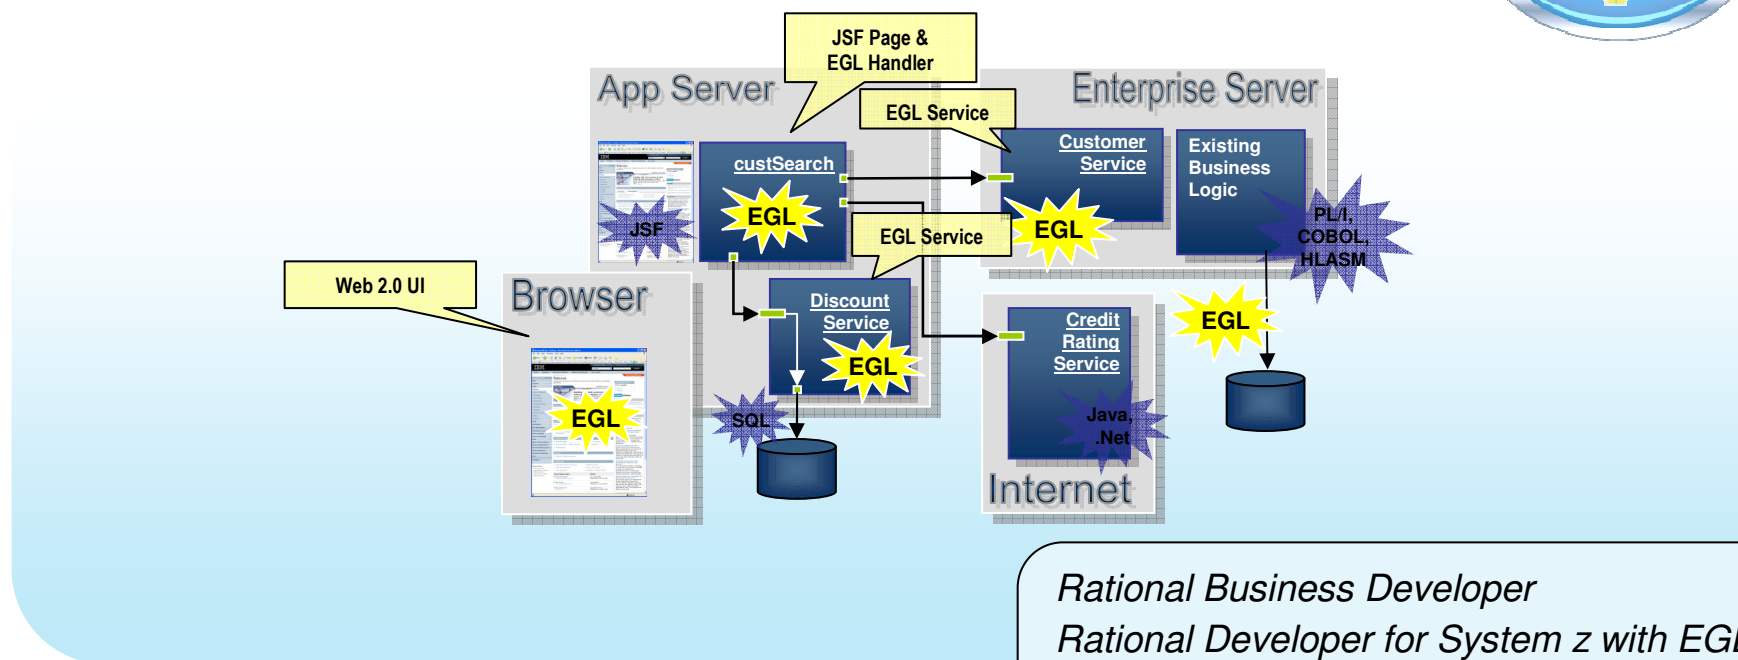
JSF Page &
EGL Handler

App Server

EGL Service

Enterprise Server

custSearch

EGL

JSF

Customer Service

EGL

Existing Business Logic

PL/I, COBOL, HLASM

EGL Service

Web 2.0 UI

Browser

Discount Service

EGL

EGL

SQL

Credit Rating Service

EGL

Java, .Net

Internet

Rational Business Developer
Rational Developer for System z with EG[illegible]